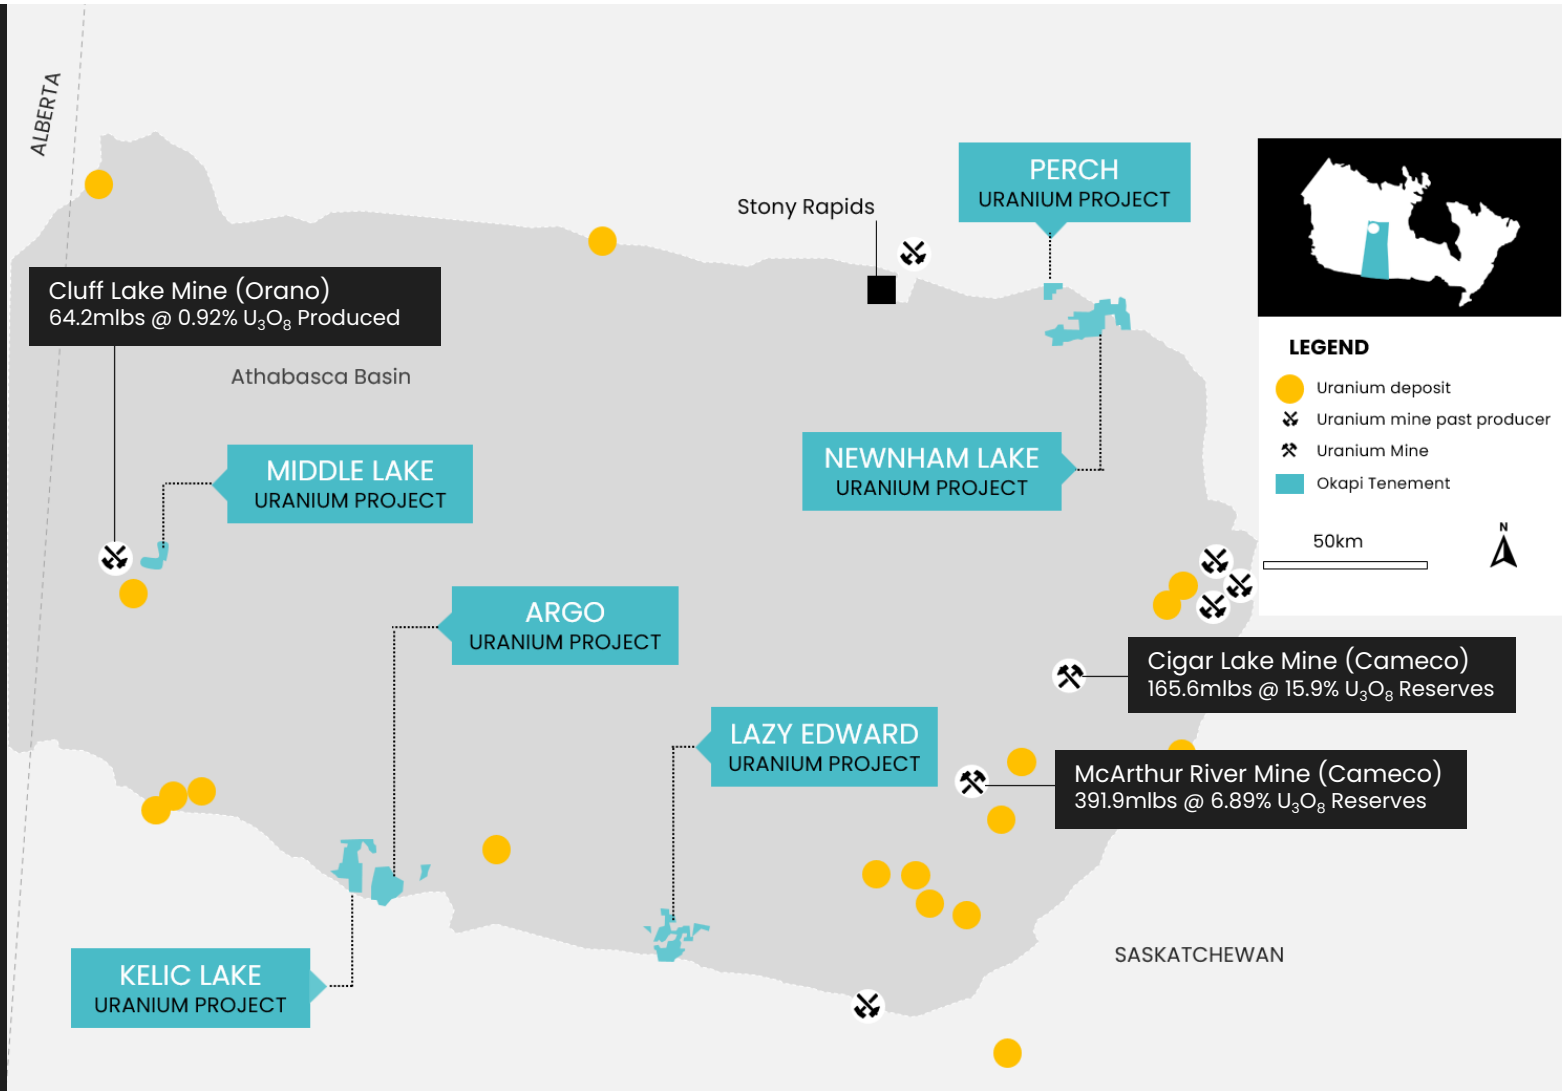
ALBERTA

Stony Rapids

PERCH
URANIUM PROJECT

Cluff Lake Mine (Orano)
64.2mlbs @ 0.92% $U_3O_8$ Produced

Athabasca Basin

MIDDLE LAKE
URANIUM PROJECT

NEWNHAM LAKE
URANIUM PROJECT

LEGEND
Uranium deposit
Uranium mine past producer
Uranium Mine
Okapi Tenement

50km

N

ARGO
URANIUM PROJECT

Cigar Lake Mine (Cameco)
165.6mlbs @ 15.9% $U_3O_8$ Reserves

LAZY EDWARD
URANIUM PROJECT

McArthur River Mine (Cameco)
391.9mlbs @ 6.89% $U_3O_8$ Reserves

SASKATCHEWAN

KELIC LAKE
URANIUM PROJECT